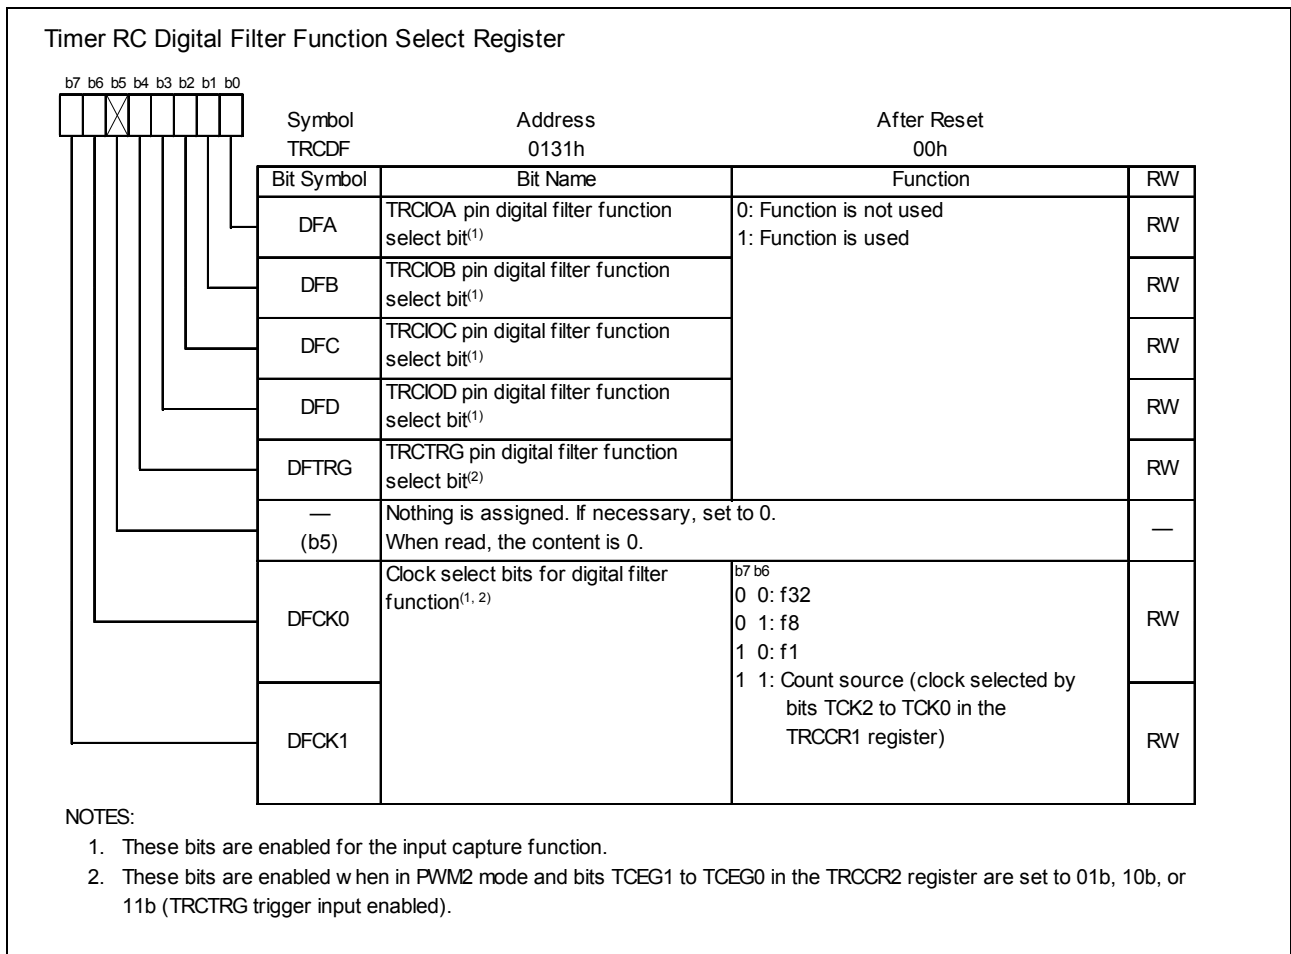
Timer RC Digital Filter Function Select Register

b7 b6 b5 b4 b3 b2 b1 b0

| Symbol | Address | After Reset |
|---|---|---|
| TRCDF | 0131h | 00h |

| Bit Symbol | Bit Name | Function | RW |
|---|---|---|---|
| DFA | TRCIOA pin digital filter function select bit$^{(1)}$ | 0: Function is not used 1: Function is used | RW |
| DFB | TRCIOB pin digital filter function select bit$^{(1)}$ | | RW |
| DFC | TRCIOC pin digital filter function select bit$^{(1)}$ | | RW |
| DFD | TRCIOD pin digital filter function select bit$^{(1)}$ | | RW |
| DFTRG | TRCTRG pin digital filter function select bit$^{(2)}$ | | RW |
| — (b5) | Nothing is assigned. If necessary, set to 0. When read, the content is 0. | | — |
| DFCK0 | Clock select bits for digital filter function$^{(1, 2)}$ | b7 b6 0 0: f32 0 1: f8 1 0: f1 1 1: Count source (clock selected by bits TCK2 to TCK0 in the TRCCR1 register) | RW |
| DFCK1 | | | RW |

NOTES:
1. These bits are enabled for the input capture function.
2. These bits are enabled w hen in PWM2 mode and bits TCEG1 to TCEG0 in the TRCCR2 register are set to 01b, 10b, or 11b (TRCTRG trigger input enabled).